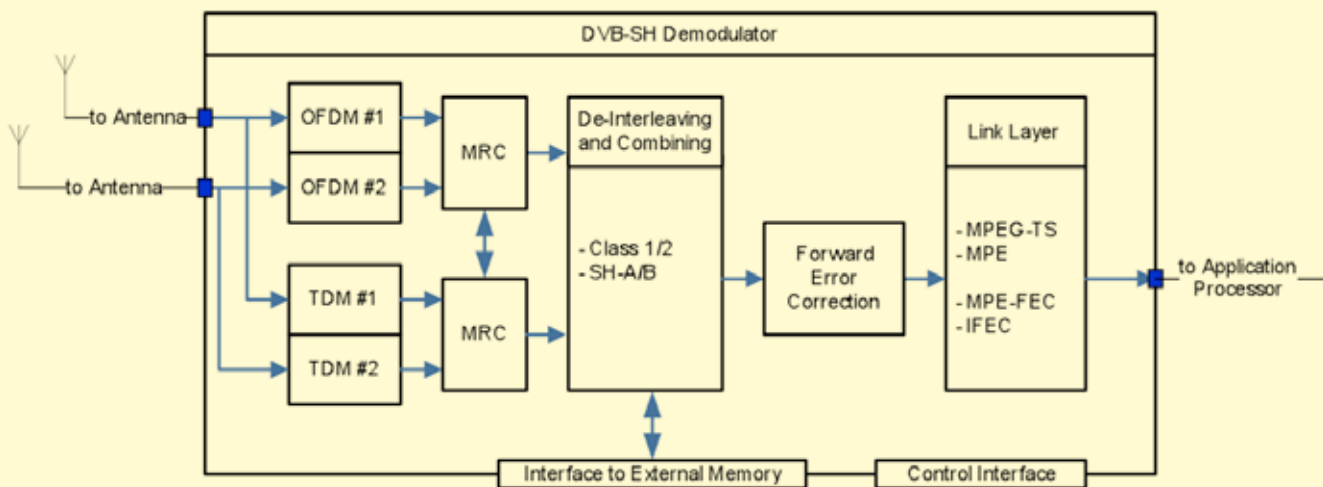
DVB-SH Demodulator

to Antenna

to Antenna

OFDM #1

OFDM #2

MRC

TDM #1

TDM #2

MRC

De-Interleaving and Combining

- Class 1/2
- SH-A/B

Forward Error Correction

Link Layer

- MPEG-TS
- MPE

- MPE-FEC
- IFEC

to Application Processor

Interface to External Memory

Control Interface